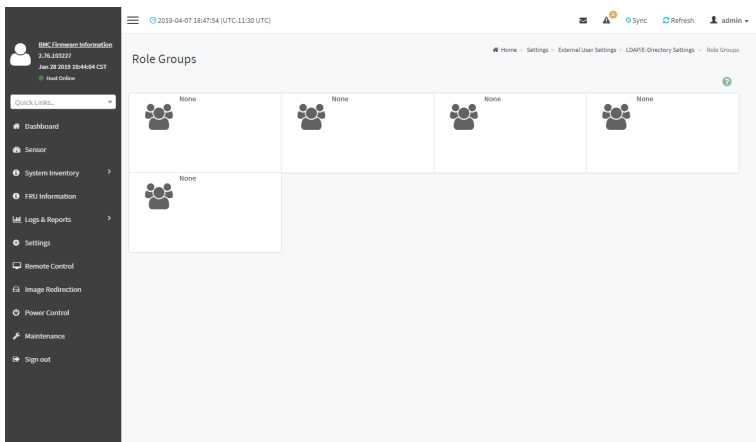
2019-04-07 18:47:54 (UTC-11:30 UTC)

0

Sync  Refresh  admin

BMC Firmware Information
2.76.103227
Jan 28 2019 18:44:04 CST
Host Online

Quick Links...

Dashboard

Sensor

System Inventory

FRU Information

Logs & Reports

Settings

Remote Control

Image Redirection

Power Control

Maintenance

Sign out

Role Groups

Home > Settings > External User Settings > LDAP/E-Directory Settings > Role Groups

None

None

None

None

None